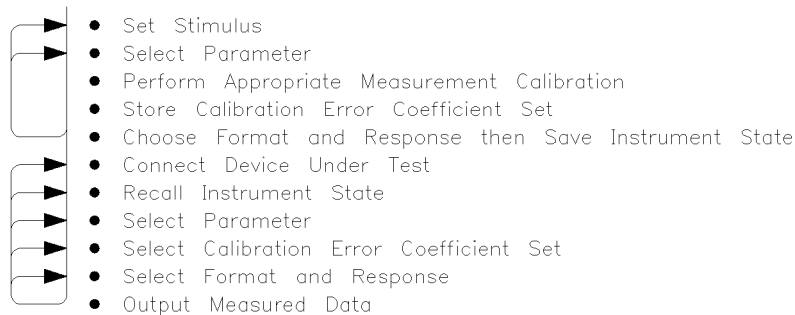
- Set Stimulus
- Select Parameter
- Perform Appropriate Measurement Calibration
- Store Calibration Error Coefficient Set
- Choose Format and Response then Save Instrument State
- Connect Device Under Test
- Recall Instrument State
- Select Parameter
- Select Calibration Error Coefficient Set
- Select Format and Response
- Output Measured Data